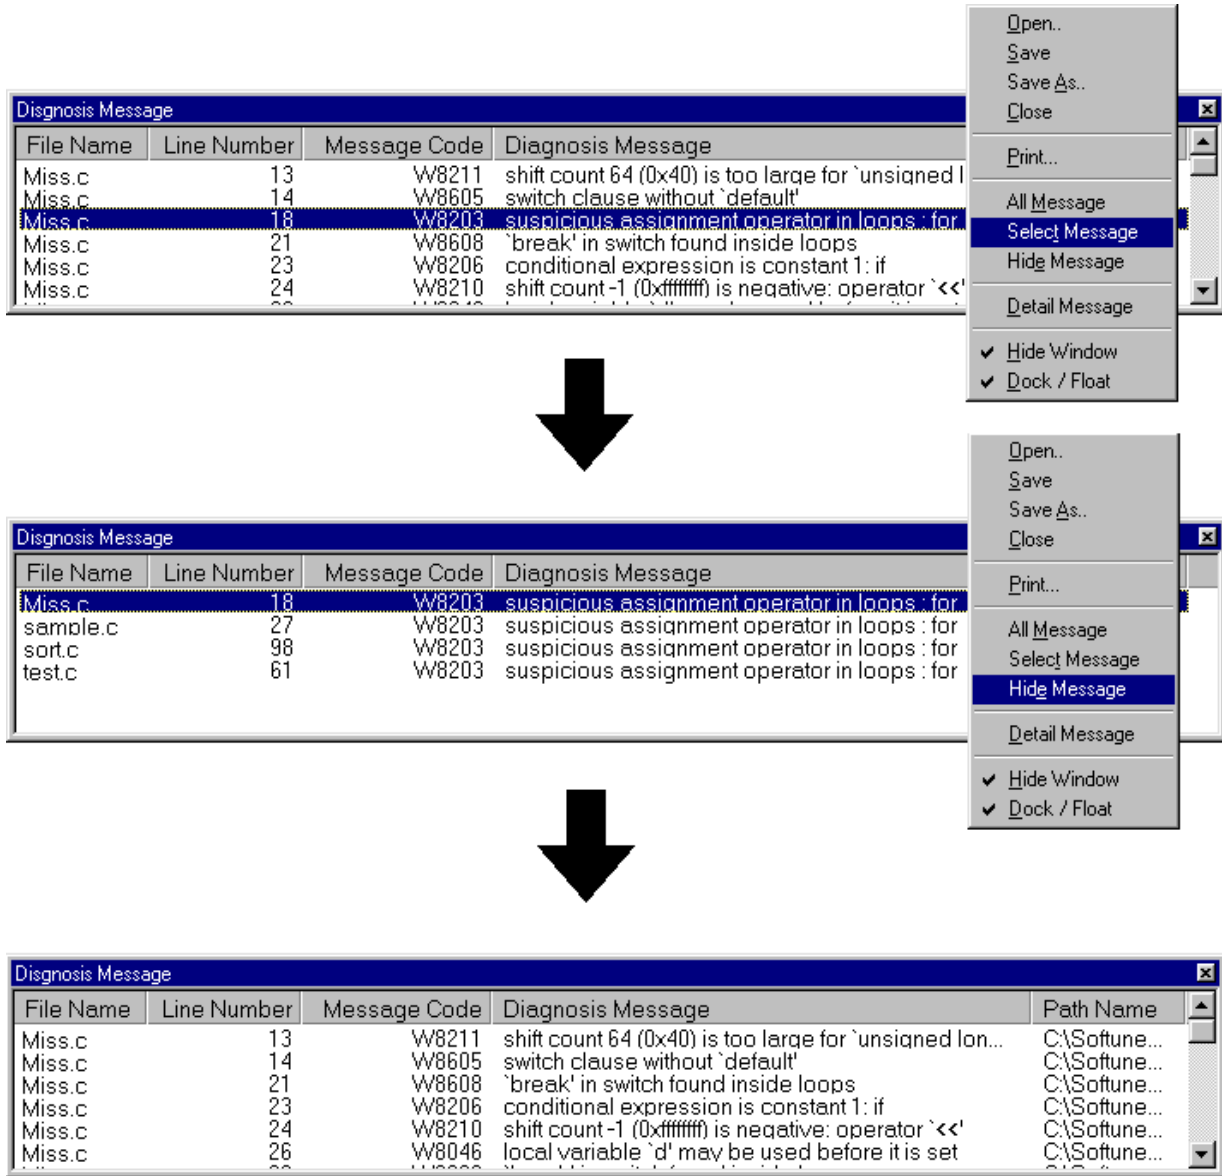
Open..
Save
Save As..
Close
Print...
All Message
Select Message
Hide Message
Detail Message
Hide Window
Dock / Float

Disgnosis Message

| File Name | Line Number | Message Code | Diagnosis Message |
|---|---|---|---|
| Miss.c | 13 | W8211 | shift count 64 (0x40) is too large for `unsigned l |
| Miss.c | 14 | W8605 | switch clause without `default' |
| Miss.c | 18 | W8203 | suspicious assignment operator in loops : for |
| Miss.c | 21 | W8608 | `break' in switch found inside loops |
| Miss.c | 23 | W8206 | conditional expression is constant 1: if |
| Miss.c | 24 | W8210 | shift count -1 (0xffffffff) is negative: operator `<<' |

Open..
Save
Save As..
Close
Print...
All Message
Select Message
Hide Message
Detail Message
Hide Window
Dock / Float

Disgnosis Message

| File Name | Line Number | Message Code | Diagnosis Message |
|---|---|---|---|
| Miss.c | 18 | W8203 | suspicious assignment operator in loops : for |
| sample.c | 27 | W8203 | suspicious assignment operator in loops : for |
| sort.c | 98 | W8203 | suspicious assignment operator in loops : for |
| test.c | 61 | W8203 | suspicious assignment operator in loops : for |

Disgnosis Message

| File Name | Line Number | Message Code | Diagnosis Message | Path Name |
|---|---|---|---|---|
| Miss.c | 13 | W8211 | shift count 64 (0x40) is too large for `unsigned lon... | C:\Softune... |
| Miss.c | 14 | W8605 | switch clause without `default' | C:\Softune... |
| Miss.c | 21 | W8608 | `break' in switch found inside loops | C:\Softune... |
| Miss.c | 23 | W8206 | conditional expression is constant 1: if | C:\Softune... |
| Miss.c | 24 | W8210 | shift count -1 (0xffffffff) is negative: operator `<<' | C:\Softune... |
| Miss.c | 26 | W8046 | local variable `d' may be used before it is set | C:\Softune... |